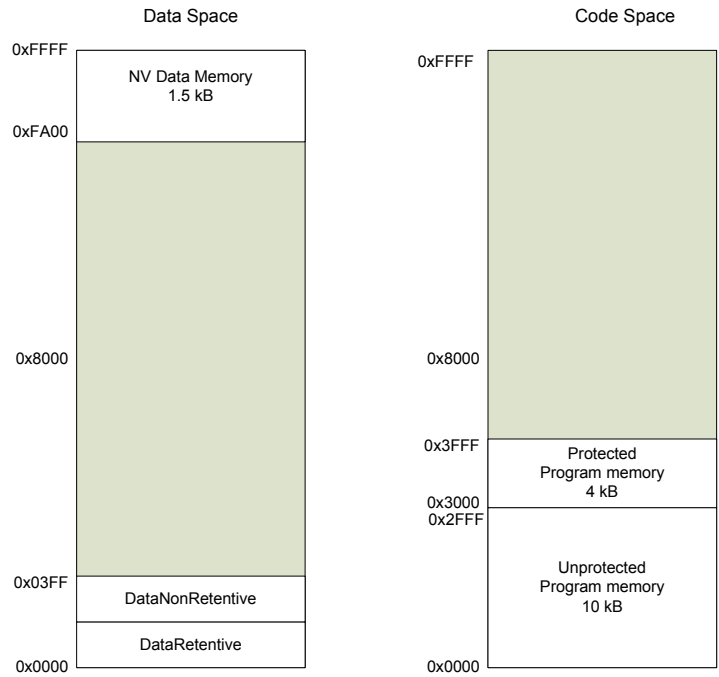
Data Space

0xFFFF

NV Data Memory
1.5 kB

0xFA00

0x8000

0x03FF

DataNonRetentive

DataRetentive

0x0000

Code Space

0xFFFF

0x8000

0x3FFF

Protected
Program memory
4 kB

0x3000
0x2FFF

Unprotected
Program memory
10 kB

0x0000